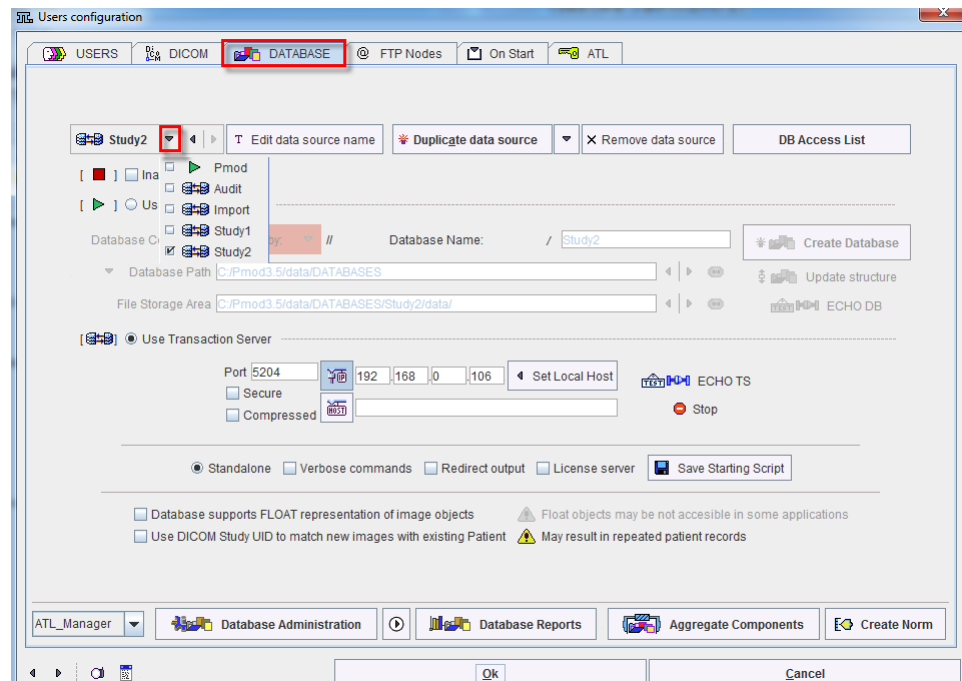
Users configuration

USERS DICOM DATABASE FTP Nodes On Start ATL

Study2 T Edit data source name Duplicate data source X Remove data source DB Access List

Pmod
Audit
Import
Study1
Study2

[ ] Ina
[ ] Us

Database C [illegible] // Database Name: / Study2 Create Database

Database Path C:/Pmod3.5/data/DATABASES Update structure

File Storage Area C:/Pmod3.5/data/DATABASES/Study2/data/ ECHO DB

[ ] Use Transaction Server

Port 5204 192 .168 .0 .106 Set Local Host ECHO TS
Secure Stop
Compressed

Standalone Verbose commands Redirect output License server Save Starting Script

Database supports FLOAT representation of image objects Float objects may be not accesible in some applications
Use DICOM Study UID to match new images with existing Patient May result in repeated patient records

ATL_Manager Database Administration Database Reports Aggregate Components Create Norm

Ok Cancel